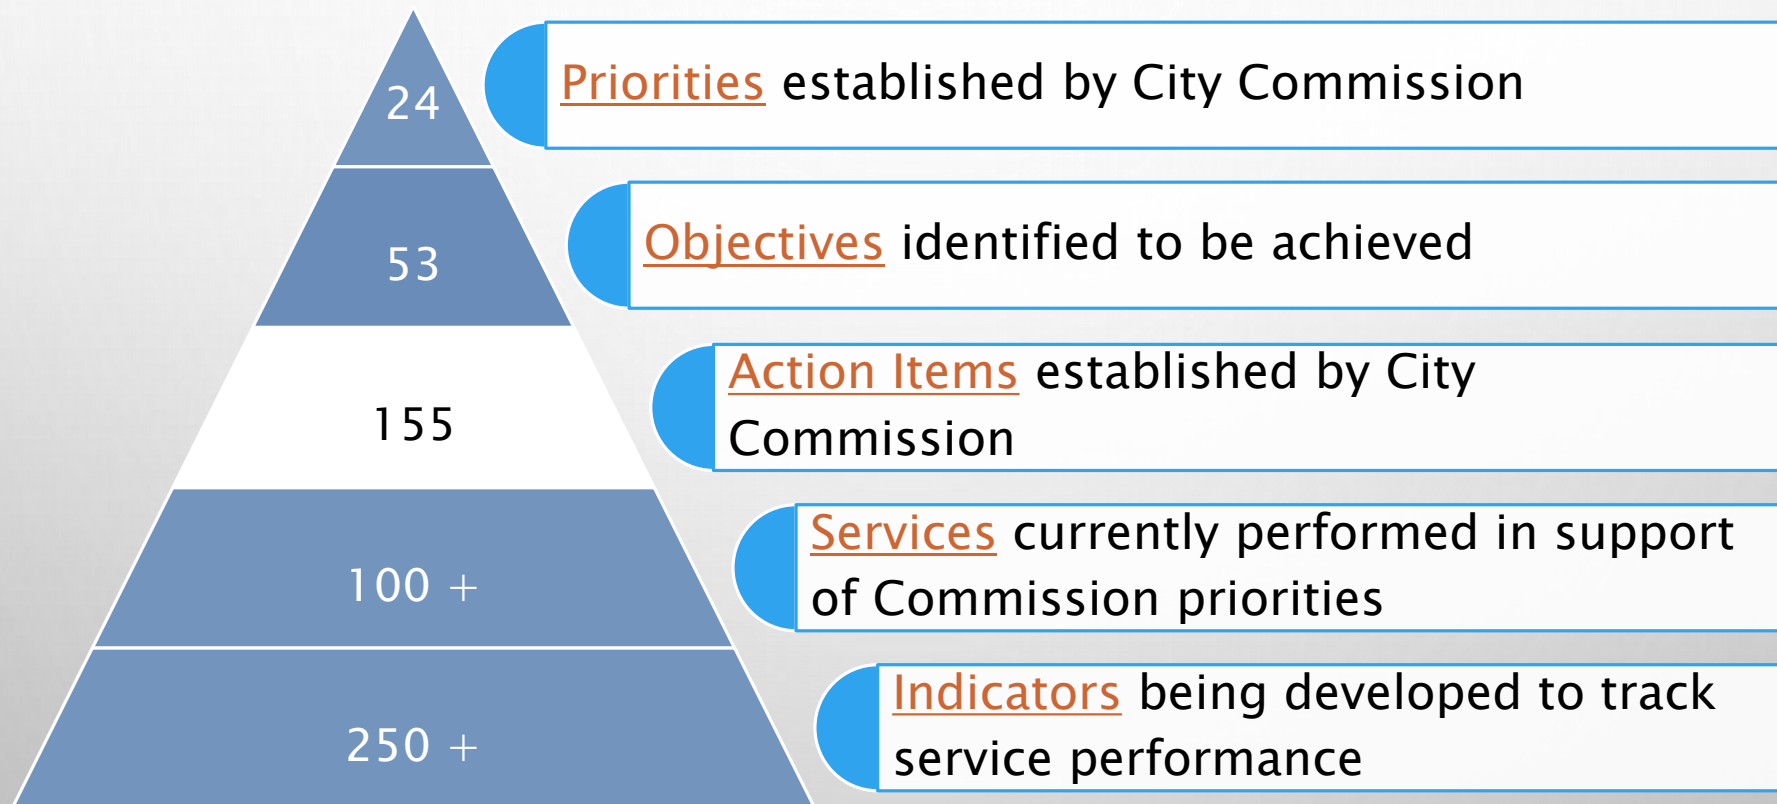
24

53

155

100 +

250 +

Priorities established by City Commission

Objectives identified to be achieved

Action Items established by City Commission

Services currently performed in support of Commission priorities

Indicators being developed to track service performance